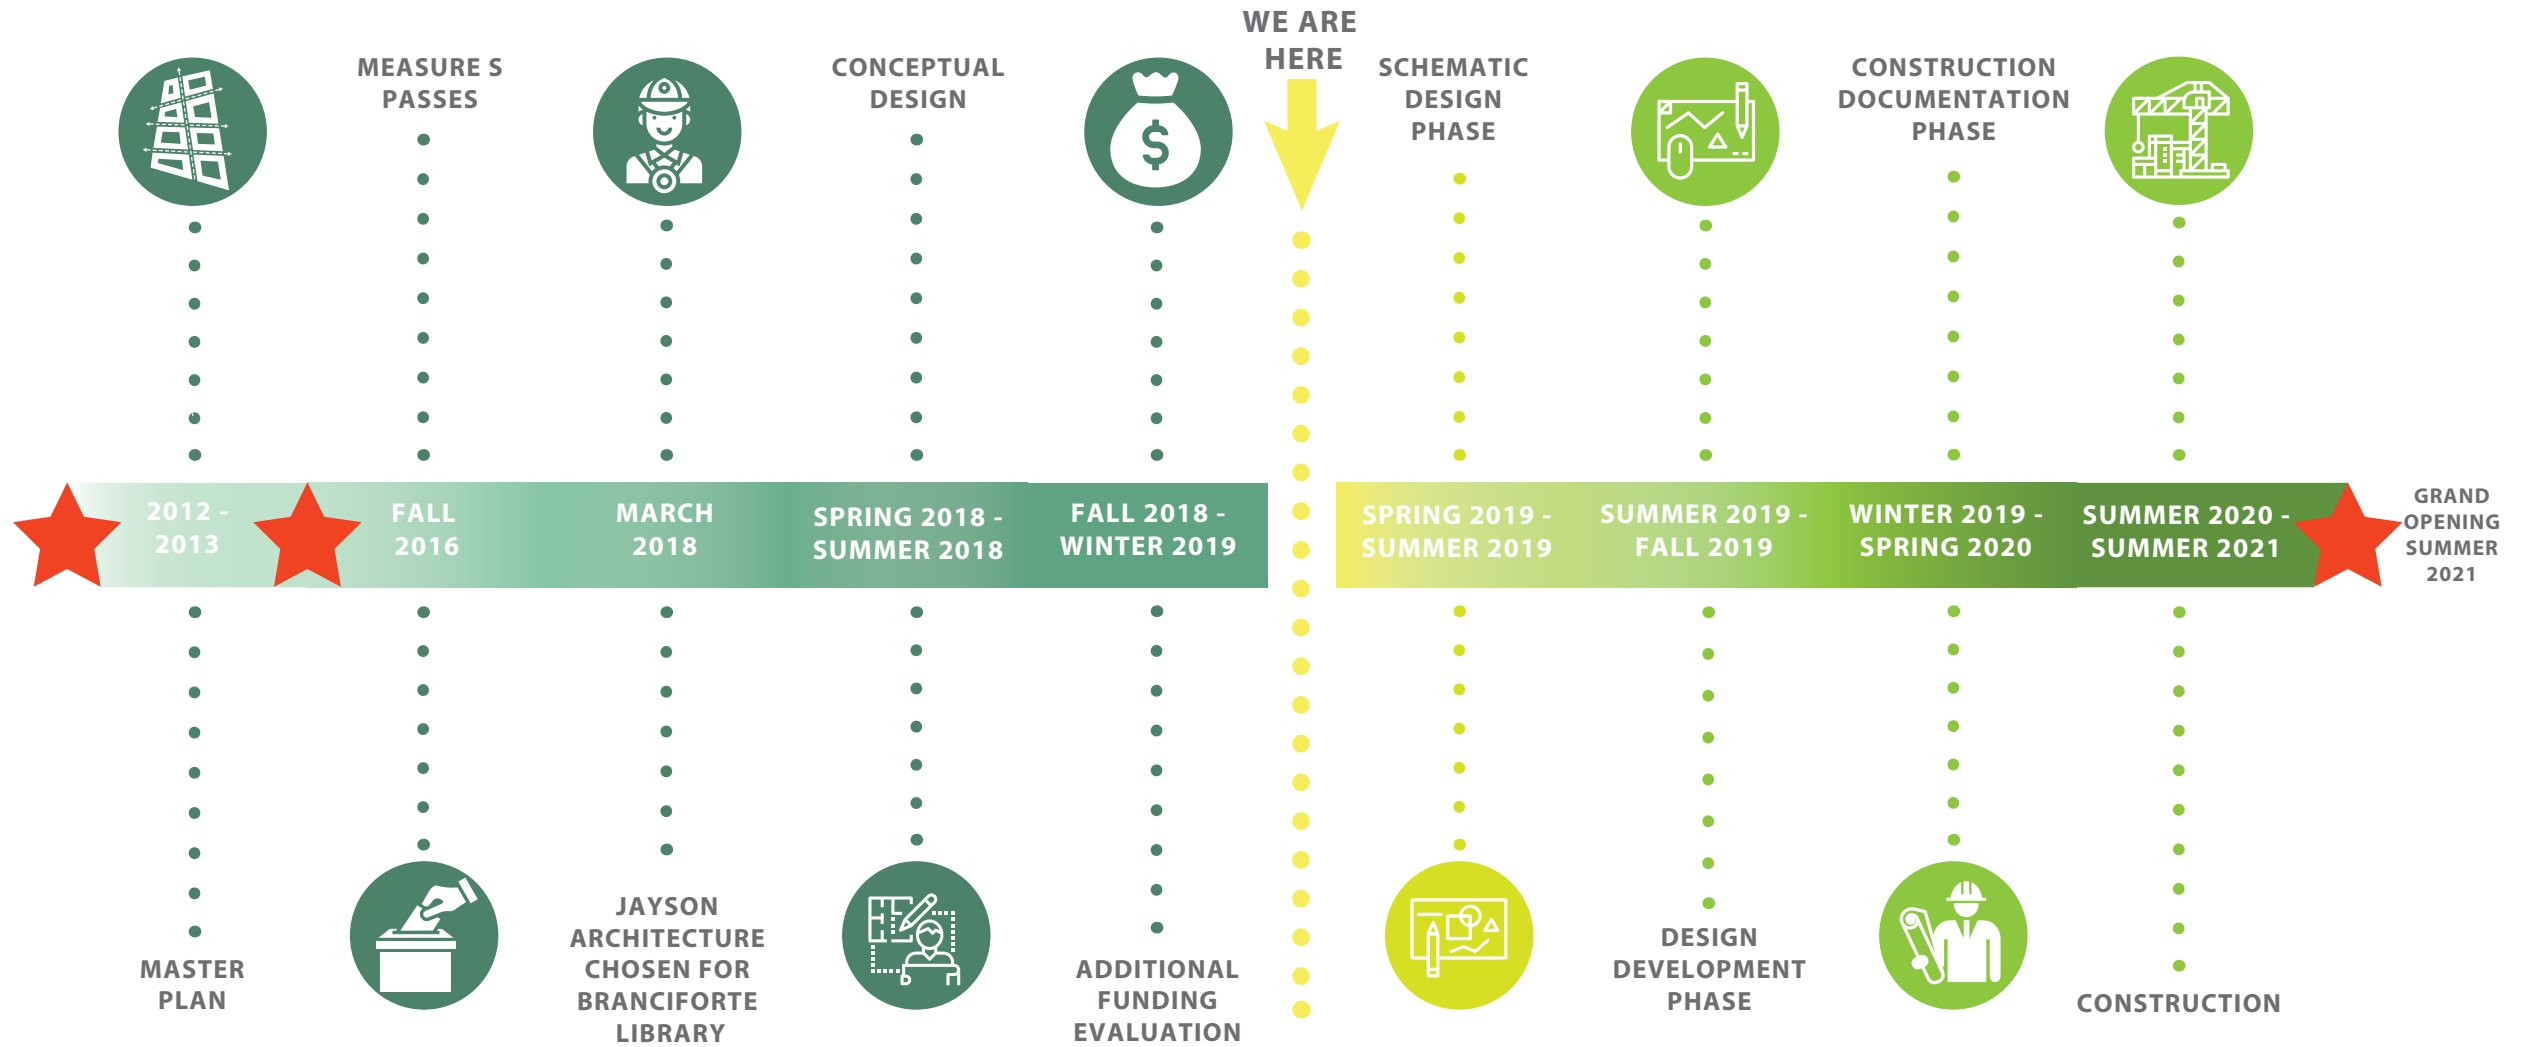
WE ARE HERE

MEASURE S PASSES

CONCEPTUAL DESIGN

SCHEMATIC DESIGN PHASE

CONSTRUCTION DOCUMENTATION PHASE

2012 - 2013

FALL 2016

MARCH 2018

SPRING 2018 - SUMMER 2018

FALL 2018 - WINTER 2019

SPRING 2019 - SUMMER 2019

SUMMER 2019 - FALL 2019

WINTER 2019 - SPRING 2020

SUMMER 2020 - SUMMER 2021

GRAND OPENING SUMMER 2021

MASTER PLAN

JAYSON ARCHITECTURE CHOSEN FOR BRANCIFORTE LIBRARY

ADDITIONAL FUNDING EVALUATION

DESIGN DEVELOPMENT PHASE

CONSTRUCTION